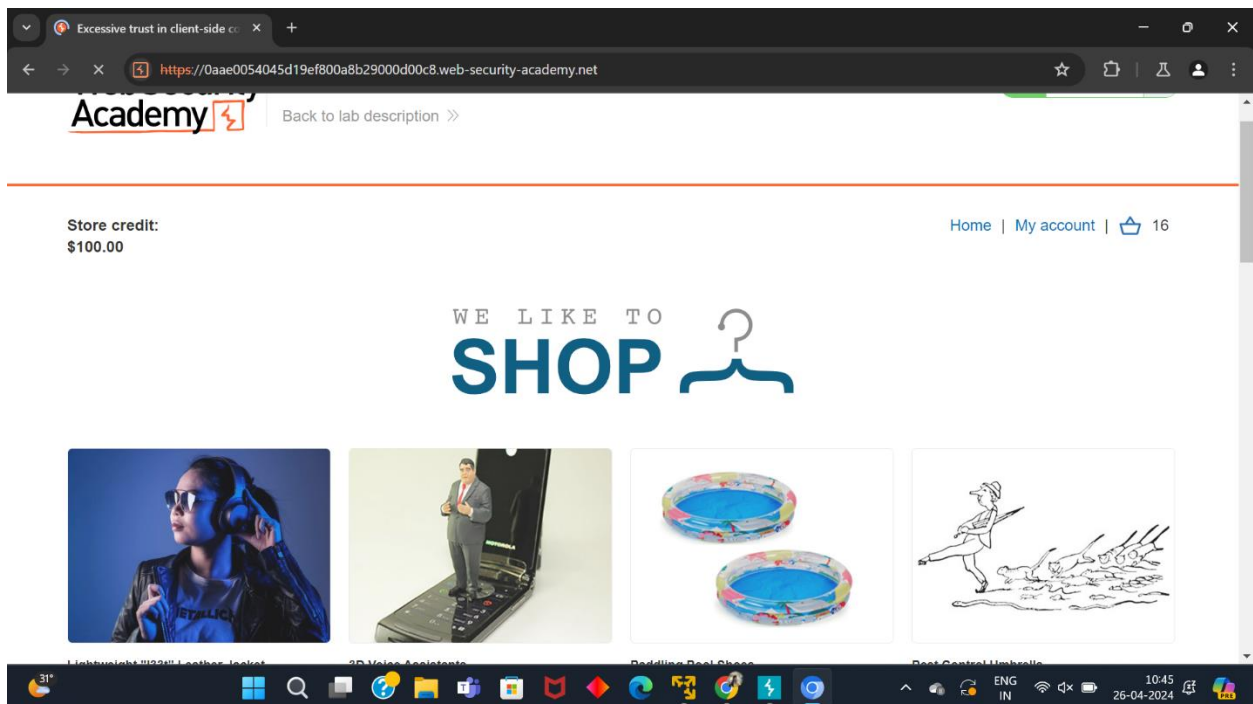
Excessive trust in client-side co ×
+
https://0aae0054045d19ef800a8b29000d00c8.web-security-academy.net

Academy
Back to lab description »

Store credit:
$100.00

Home | My account | 16

WE LIKE TO
SHOP

31°
ENG
IN
10:45
26-04-2024